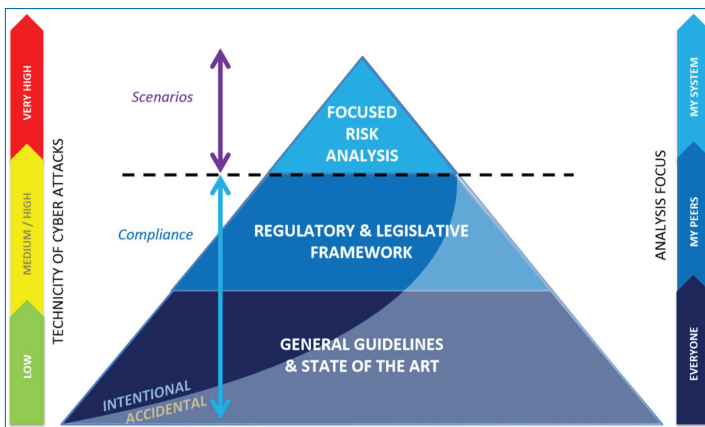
VERY HIGH
MEDIUM / HIGH
LOW
TECHNICITY OF CYBER ATTACKS

Scenarios
Compliance

FOCUSED RISK ANALYSIS
REGULATORY & LEGISLATIVE FRAMEWORK
GENERAL GUIDELINES & STATE OF THE ART

INTENTIONAL
ACCIDENTAL

ANALYSIS FOCUS
MY SYSTEM
MY PEERS
EVERYONE